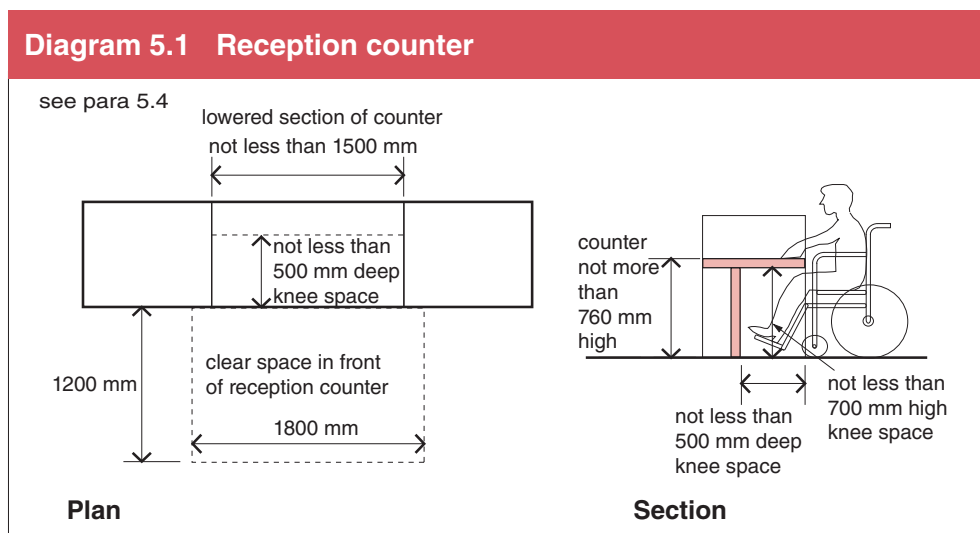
Diagram 5.1 Reception counter

see para 5.4

lowered section of counter not less than 1500 mm

not less than 500 mm deep knee space

clear space in front of reception counter

1200 mm

1800 mm

counter not more than 760 mm high

not less than 700 mm high knee space

not less than 500 mm deep knee space

Plan

Section